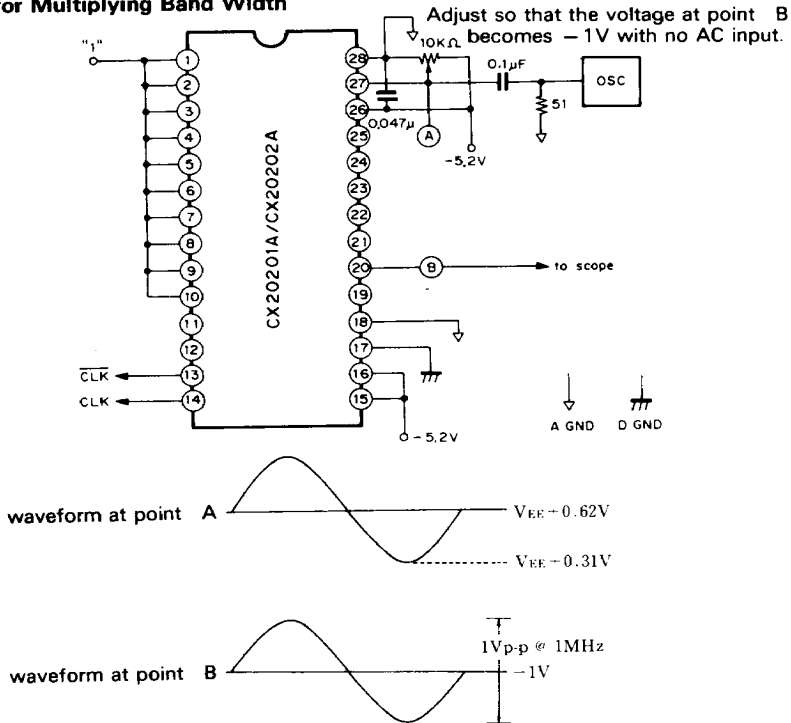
or Multiplying Band Width

Adjust so that the voltage at point B becomes − 1V with no AC input.

"1"

1
2
3
4
5
6
7
8
9
10
11
12
13
14

$\overline{CLK}$
CLK

CX20201A/CX20202A

28
27
26
25
24
23
22
21
20
19
18
17
16
15

10KΩ
0.1μF
OSC
51
0.047μ
A
-5.2V
B
to scope
-5.2V

A GND
D GND

waveform at point A
VEE + 0.62V
VEE + 0.31V

waveform at point B
1Vp-p @ 1MHz
−1V